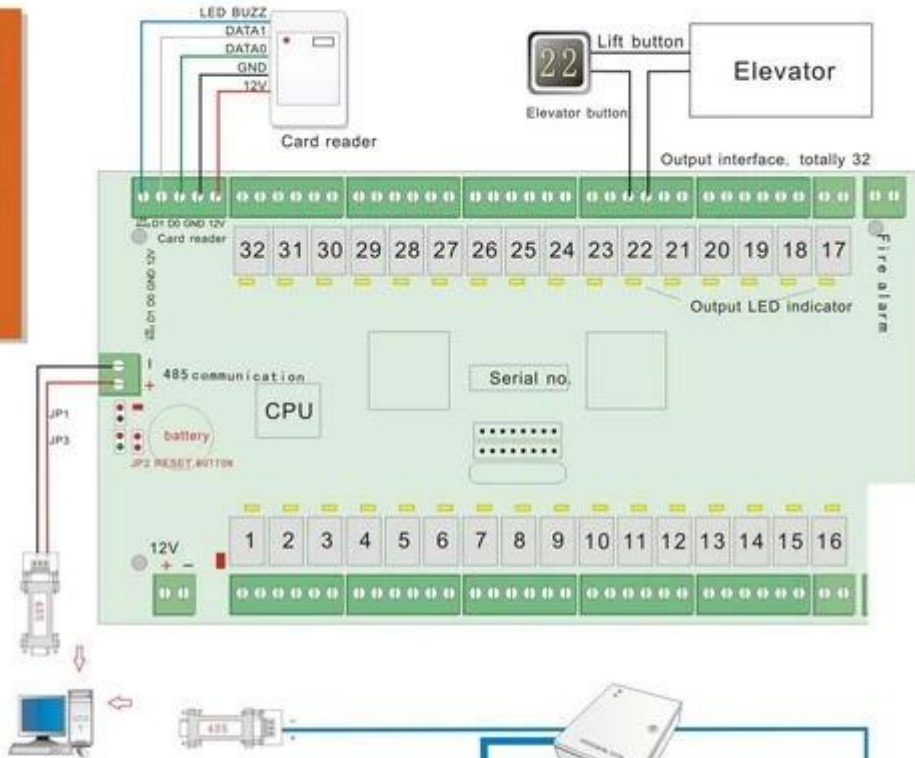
LED BUZZ
DATA1
DATA0
GND
12V
Card reader

22
Lift button
Elevator
Elevator button

Output interface, totally 32

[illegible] D1 D0 GND 12V
Card reader

32 31 30 29 28 27 26 25 24 23 22 21 20 19 18 17

Fire alarm

Output LED indicator

485 communication
CPU
Serial no.
battery
JP1
JP3
JP2 RESET BUTTON

12V
+ −

1 2 3 4 5 6 7 8 9 10 11 12 13 14 15 16

485
485